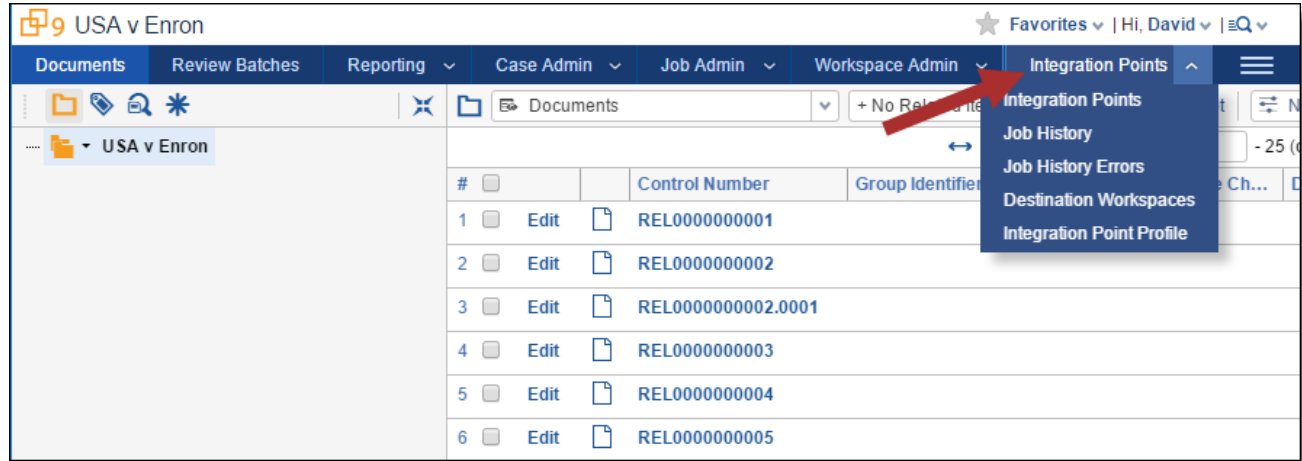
9 USA v Enron

Favorites | Hi, David |

Documents | Review Batches | Reporting | Case Admin | Job Admin | Workspace Admin | Integration Points

USA v Enron

Documents

+ No Rel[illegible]

Integration Points
Job History
Job History Errors
Destination Workspaces
Integration Point Profile

- 25 (

| # | | | | Control Number | Group Identifier | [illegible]e Ch... |
|---|---|---|---|---|---|---|
| 1 | | Edit | | REL0000000001 | | |
| 2 | | Edit | | REL0000000002 | | |
| 3 | | Edit | | REL0000000002.0001 | | |
| 4 | | Edit | | REL0000000003 | | |
| 5 | | Edit | | REL0000000004 | | |
| 6 | | Edit | | REL0000000005 | | |